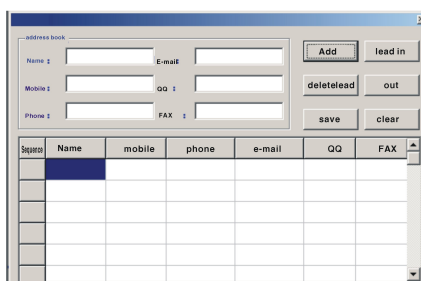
address book

Name :

E-mail

Mobile :

QQ :

Phone :

FAX :

Add

lead in

deletelead

out

save

clear

| Sequence | Name | mobile | phone | e-mail | QQ | FAX |
|---|---|---|---|---|---|---|
| | | | | | | |
| | | | | | | |
| | | | | | | |
| | | | | | | |
| | | | | | | |
| | | | | | | |